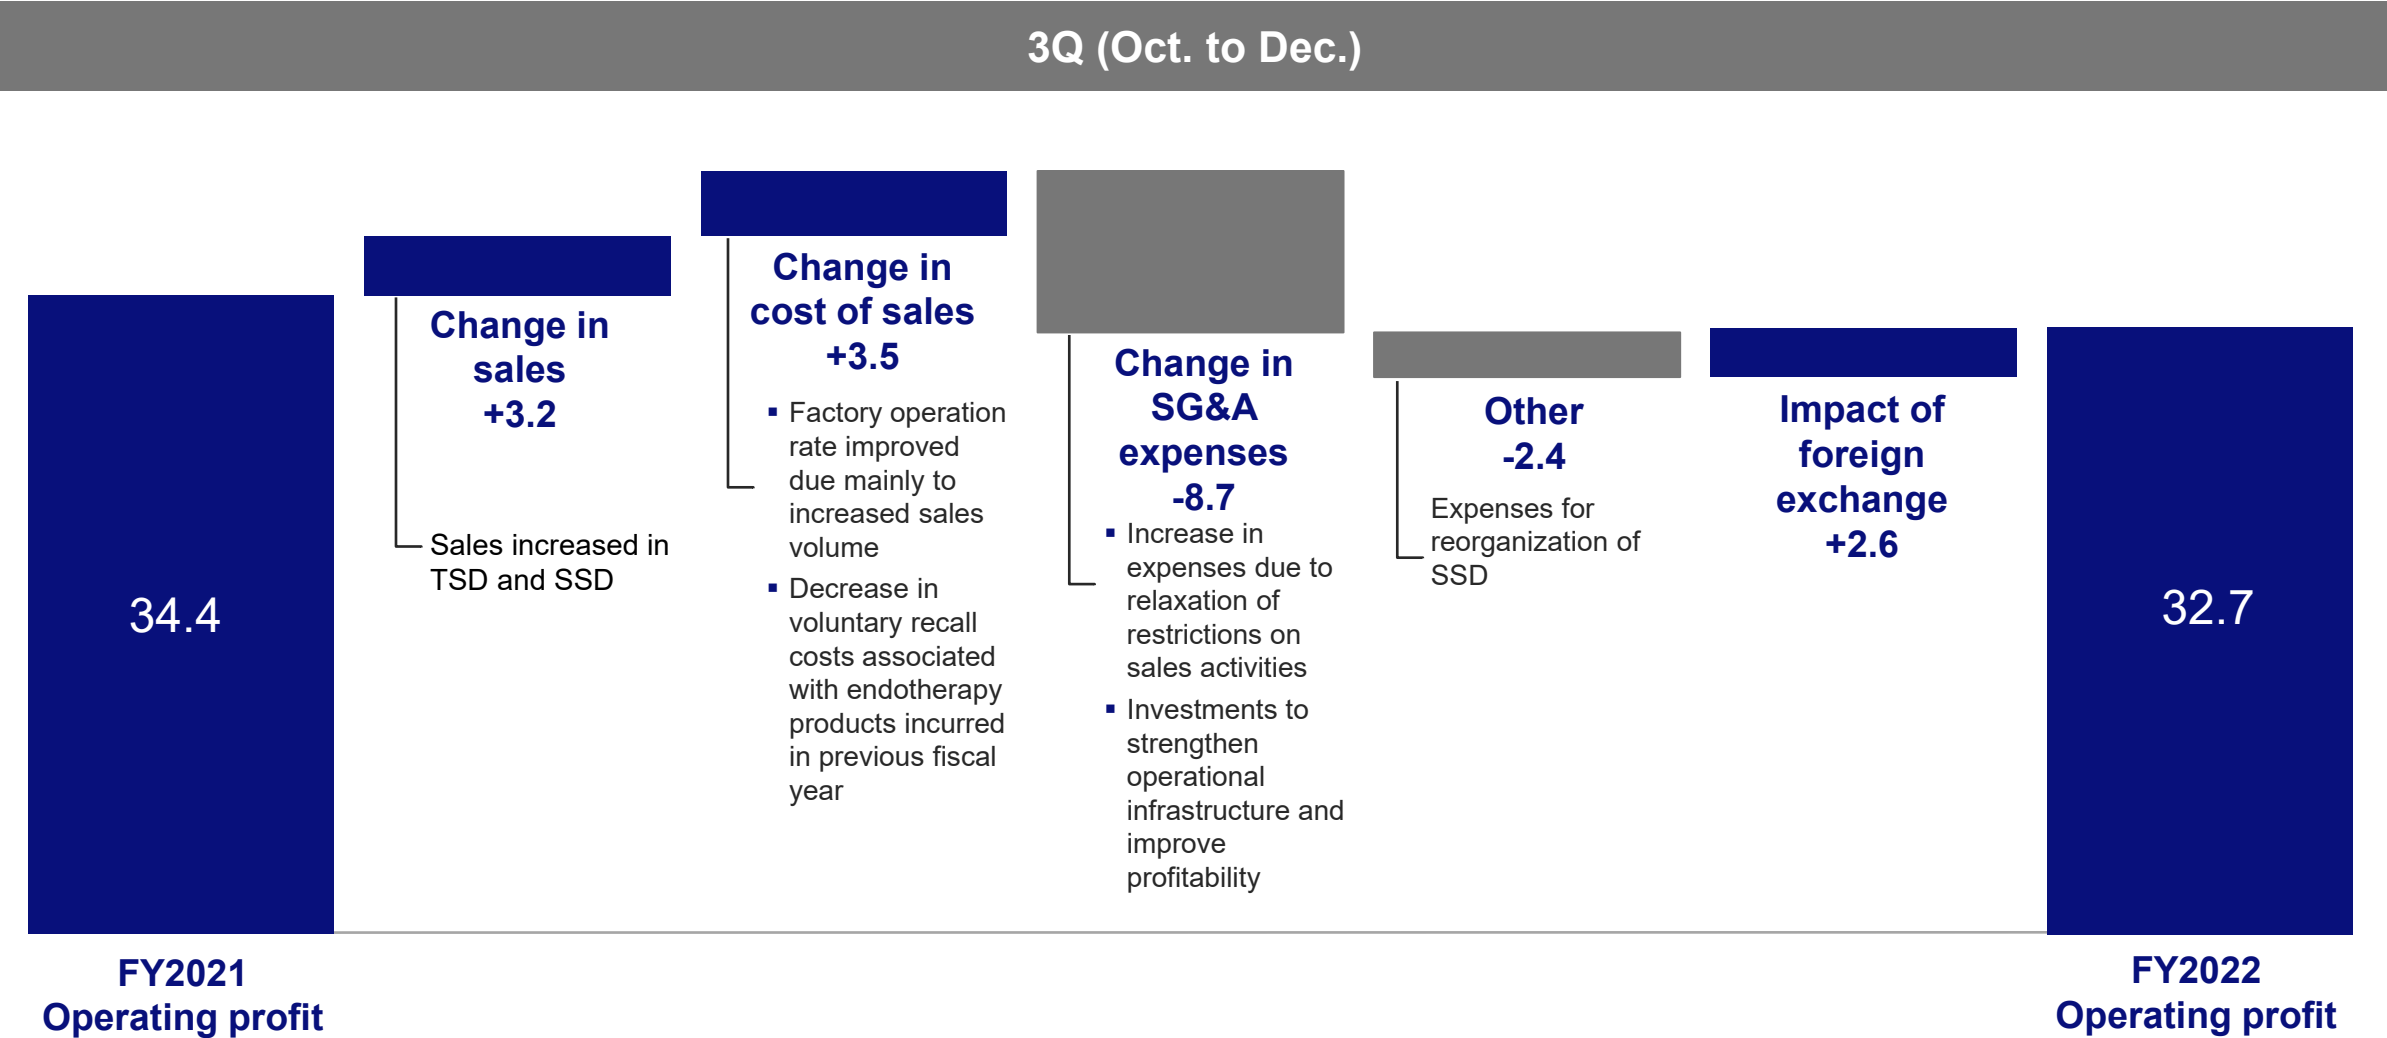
3Q (Oct. to Dec.)

34.4

FY2021
Operating profit

Change in sales
+3.2

Sales increased in TSD and SSD

Change in cost of sales
+3.5

▪ Factory operation rate improved due mainly to increased sales volume
▪ Decrease in voluntary recall costs associated with endotherapy products incurred in previous fiscal year

Change in SG&A expenses
-8.7

▪ Increase in expenses due to relaxation of restrictions on sales activities
▪ Investments to strengthen operational infrastructure and improve profitability

Other
-2.4

Expenses for reorganization of SSD

Impact of foreign exchange
+2.6

32.7

FY2022
Operating profit